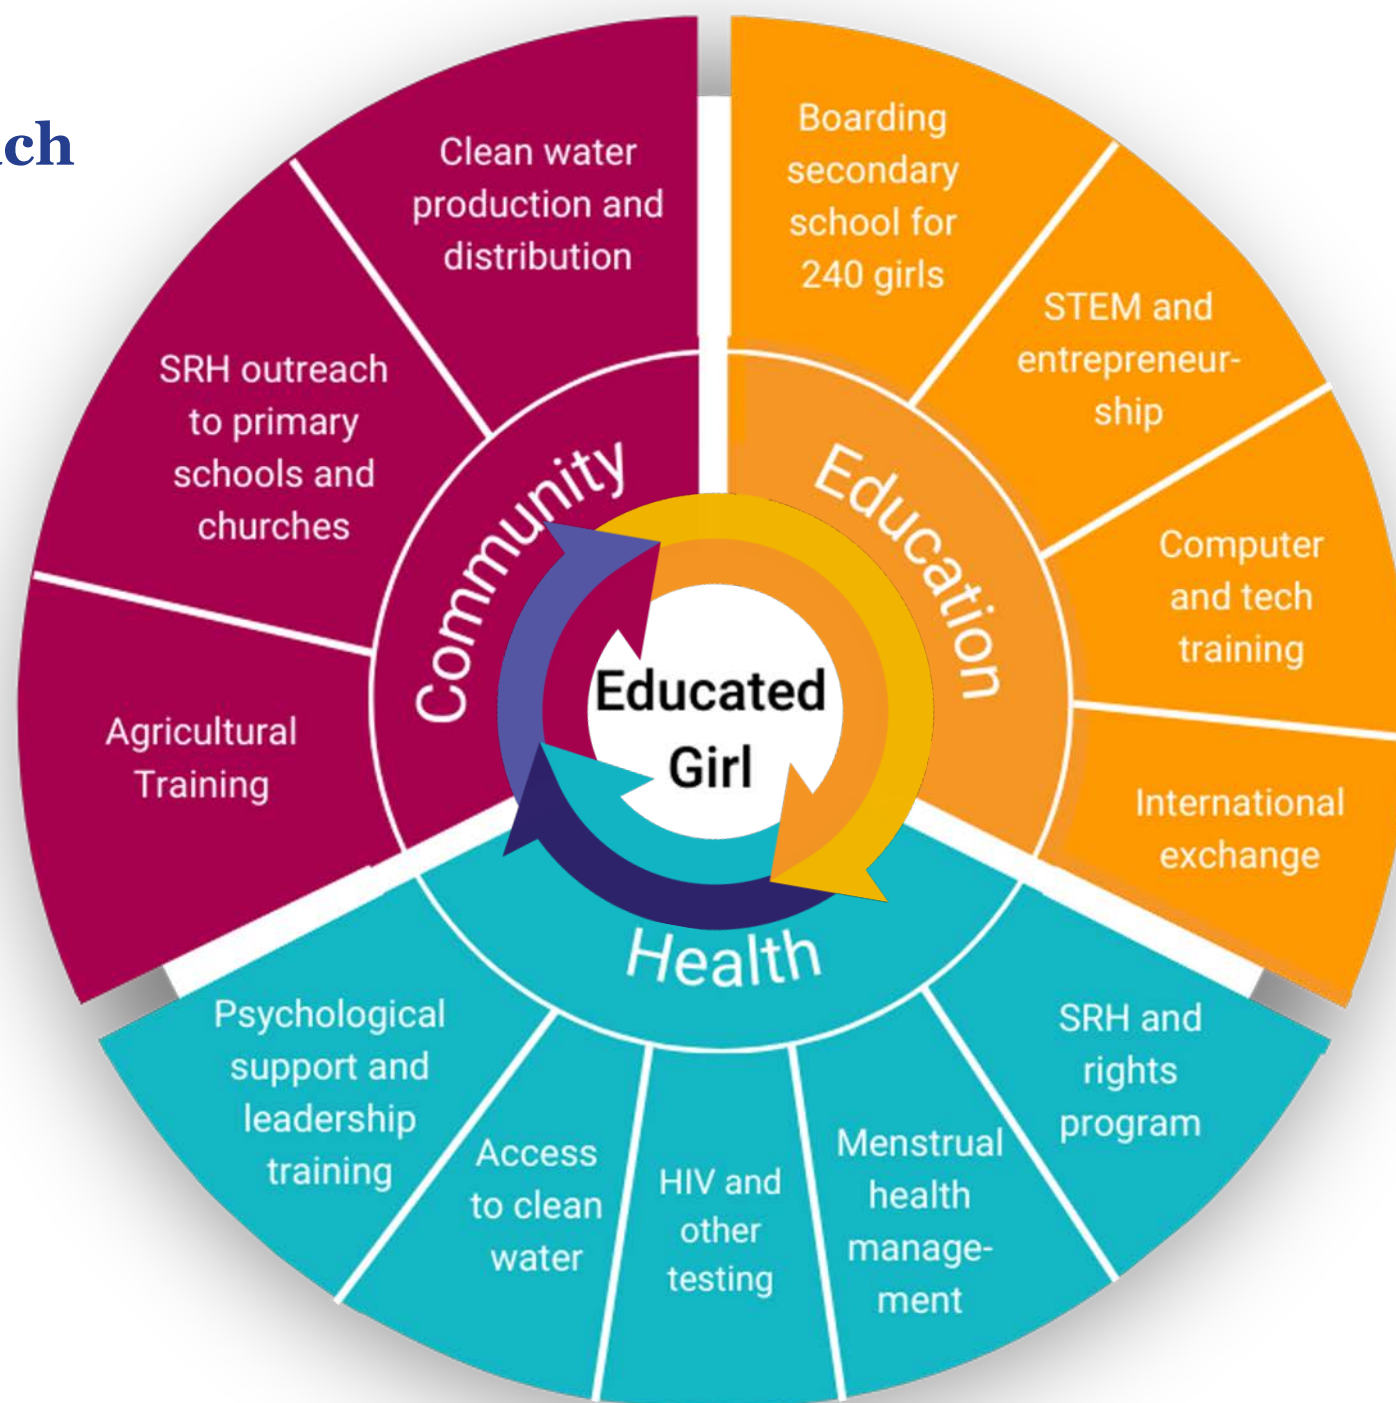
ch

Clean water production and distribution

SRH outreach to primary schools and churches

Agricultural Training

Community

Boarding secondary school for 240 girls

STEM and entrepreneurship

Computer and tech training

International exchange

Education

Educated Girl

Health

Psychological support and leadership training

Access to clean water

HIV and other testing

Menstrual health management

SRH and rights program